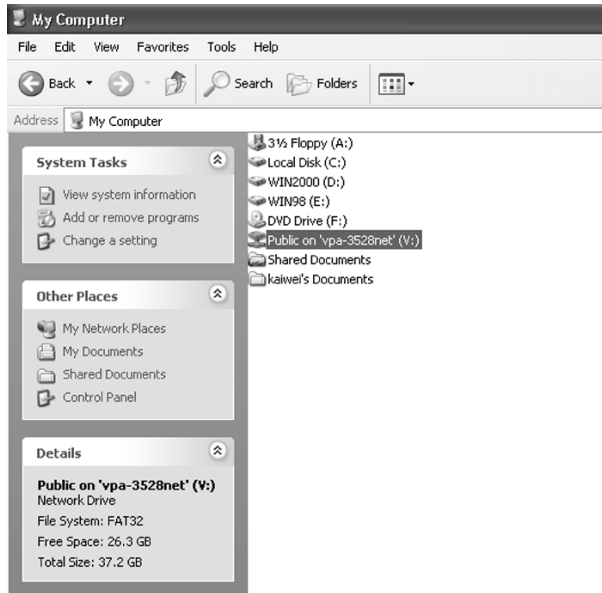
My Computer

File Edit View Favorites Tools Help

Back Search Folders

Address My Computer

System Tasks

View system information
Add or remove programs
Change a setting

Other Places

My Network Places
My Documents
Shared Documents
Control Panel

Details

Public on 'vpa-3528net' (V:)
Network Drive
File System: FAT32
Free Space: 26.3 GB
Total Size: 37.2 GB

3½ Floppy (A:)
Local Disk (C:)
WIN2000 (D:)
WIN98 (E:)
DVD Drive (F:)
Public on 'vpa-3528net' (V:)
Shared Documents
kaiwei's Documents